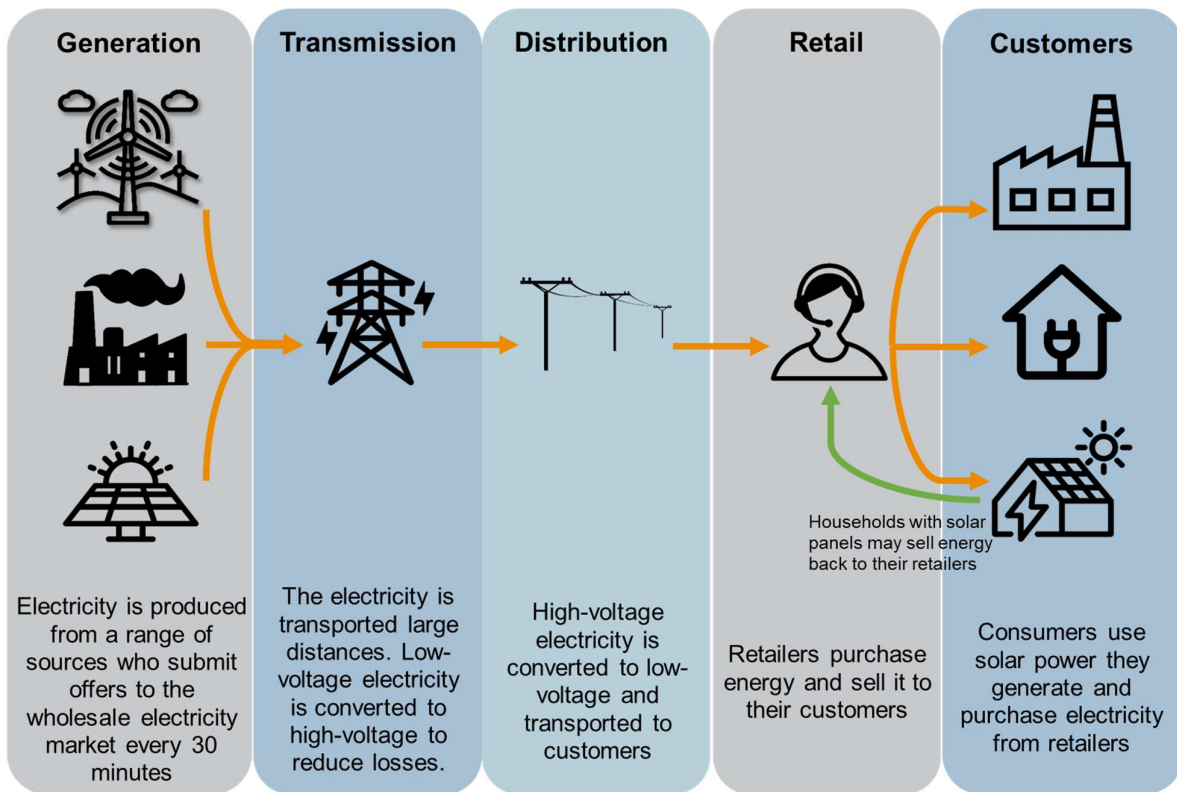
Generation

Transmission

Distribution

Retail

Customers

Households with solar panels may sell energy back to their retailers

Electricity is produced from a range of sources who submit offers to the wholesale electricity market every 30 minutes

The electricity is transported large distances. Low-voltage electricity is converted to high-voltage to reduce losses.

High-voltage electricity is converted to low-voltage and transported to customers

Retailers purchase energy and sell it to their customers

Consumers use solar power they generate and purchase electricity from retailers